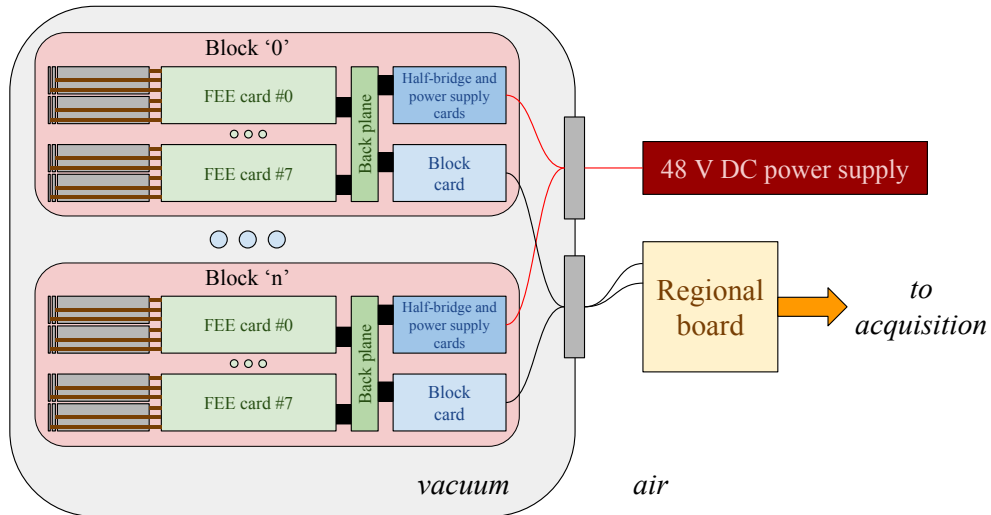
Block ‘0’

FEE card #0

FEE card #7

Back plane

Half-bridge and power supply cards

Block card

48 V DC power supply

Block ‘n’

FEE card #0

FEE card #7

Back plane

Half-bridge and power supply cards

Block card

Regional board

to acquisition

vacuum

air